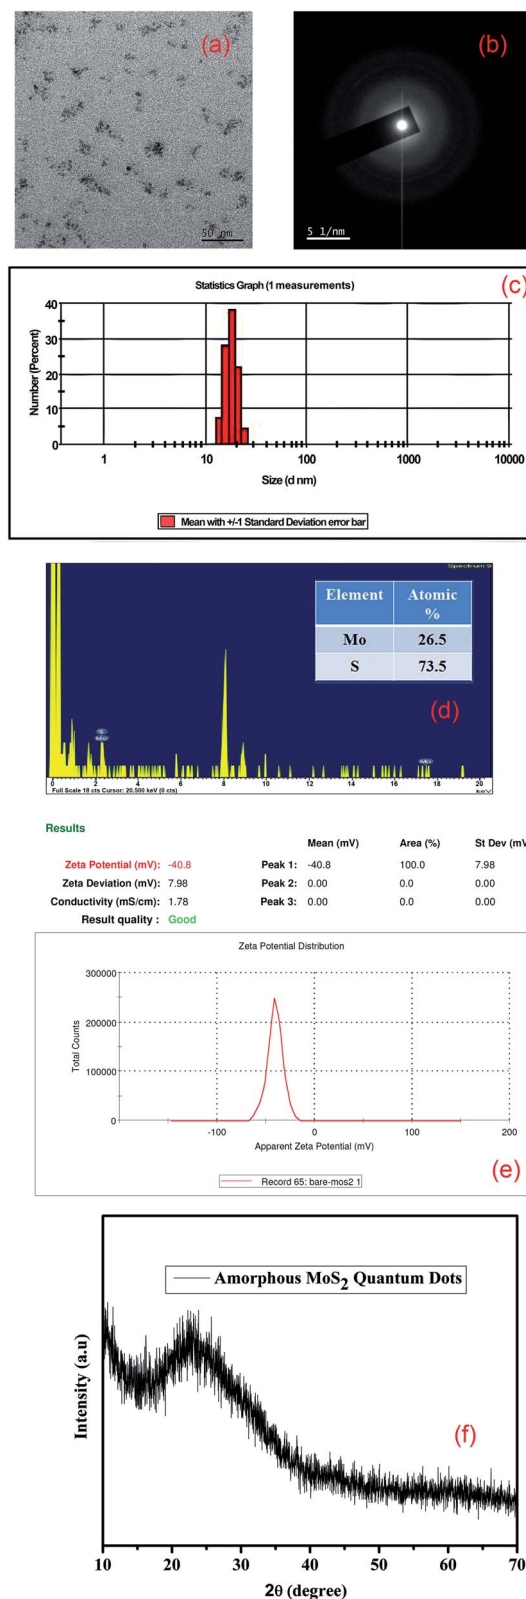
(a)

50 nm

(b)

5 1/nm

Statistics Graph (1 measurements)

(c)

Number (Percent)

40
30
20
10
0

1
10
100
1000
10000

Size (d nm)

Mean with +/-1 Standard Deviation error bar

Spectrum 9

| Element | Atomic % |
|---|---|
| Mo | 26.5 |
| S | 73.5 |

(d)

S
Mo
Mo

0 2 4 6 8 10 12 14 16 18 20

Full Scale 18 cts Cursor: 20.500 keV (0 cts) keV

Results

| | | | Mean (mV) | Area (%) | St Dev (mV) |
|---|---|---|---|---|---|
| Zeta Potential (mV): | -40.8 | Peak 1: | -40.8 | 100.0 | 7.98 |
| Zeta Deviation (mV): | 7.98 | Peak 2: | 0.00 | 0.0 | 0.00 |
| Conductivity (mS/cm): | 1.78 | Peak 3: | 0.00 | 0.0 | 0.00 |

Result quality : Good

Zeta Potential Distribution

Total Counts

300000
200000
100000
0

-100
0
100
200

Apparent Zeta Potential (mV)

Record 65: bare-mos2 1

(e)

Amorphous $MoS_2$ Quantum Dots

Intensity (a.u)

(f)

10 20 30 40 50 60 70

2θ (degree)